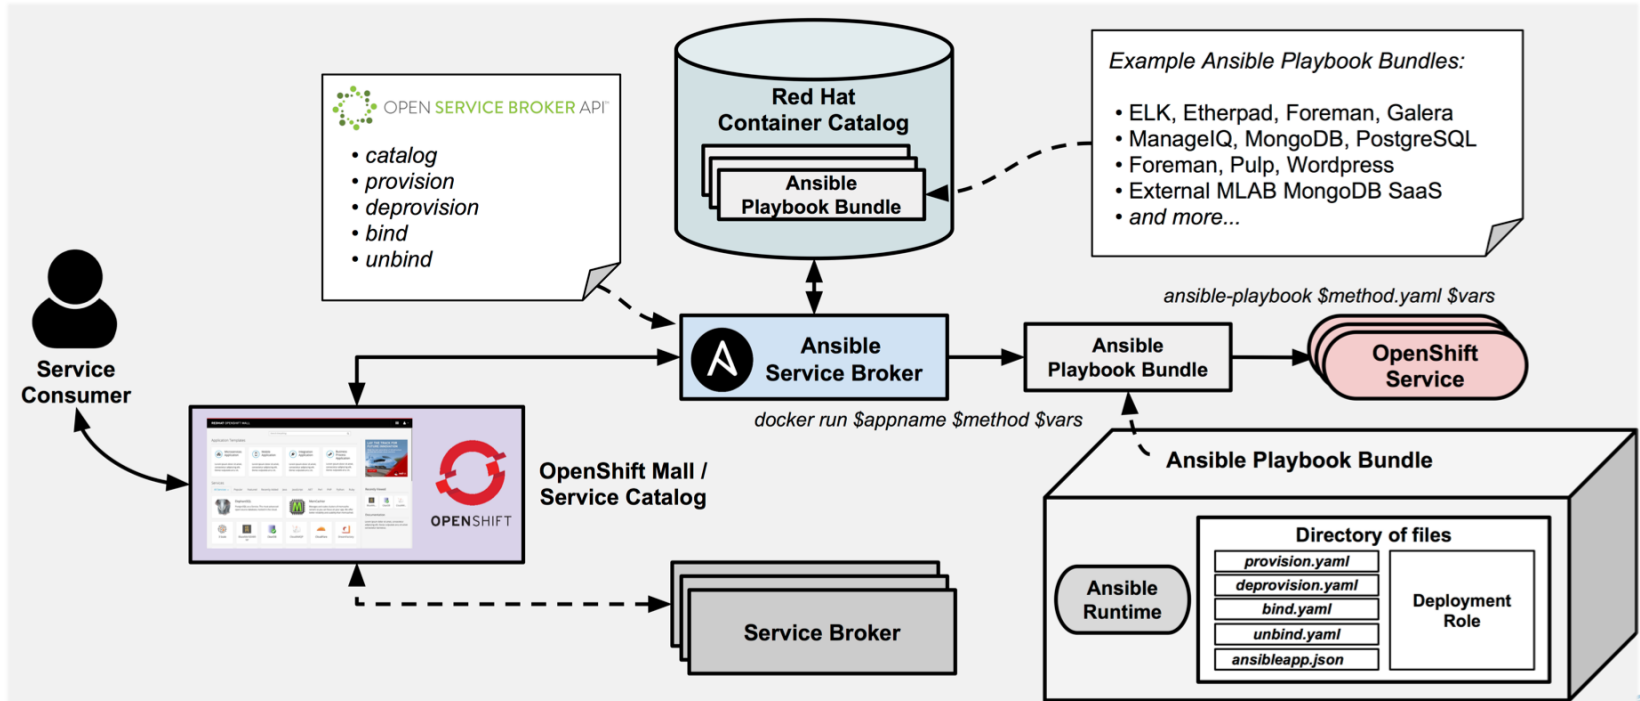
OPEN SERVICE BROKER API™

• catalog
• provision
• deprovision
• bind
• unbind

Red Hat Container Catalog

Ansible Playbook Bundle

Example Ansible Playbook Bundles:

• ELK, Etherpad, Foreman, Galera
• ManageIQ, MongoDB, PostgreSQL
• Foreman, Pulp, Wordpress
• External MLAB MongoDB SaaS
• and more...

ansible-playbook $method.yaml $vars

Service Consumer

Ansible Service Broker

Ansible Playbook Bundle

OpenShift Service

docker run $appname $method $vars

OPENSHIFT

OpenShift Mall / Service Catalog

Ansible Playbook Bundle

Directory of files

provision.yaml
deprovision.yaml
bind.yaml
unbind.yaml
ansibleapp.json

Deployment Role

Ansible Runtime

Service Broker